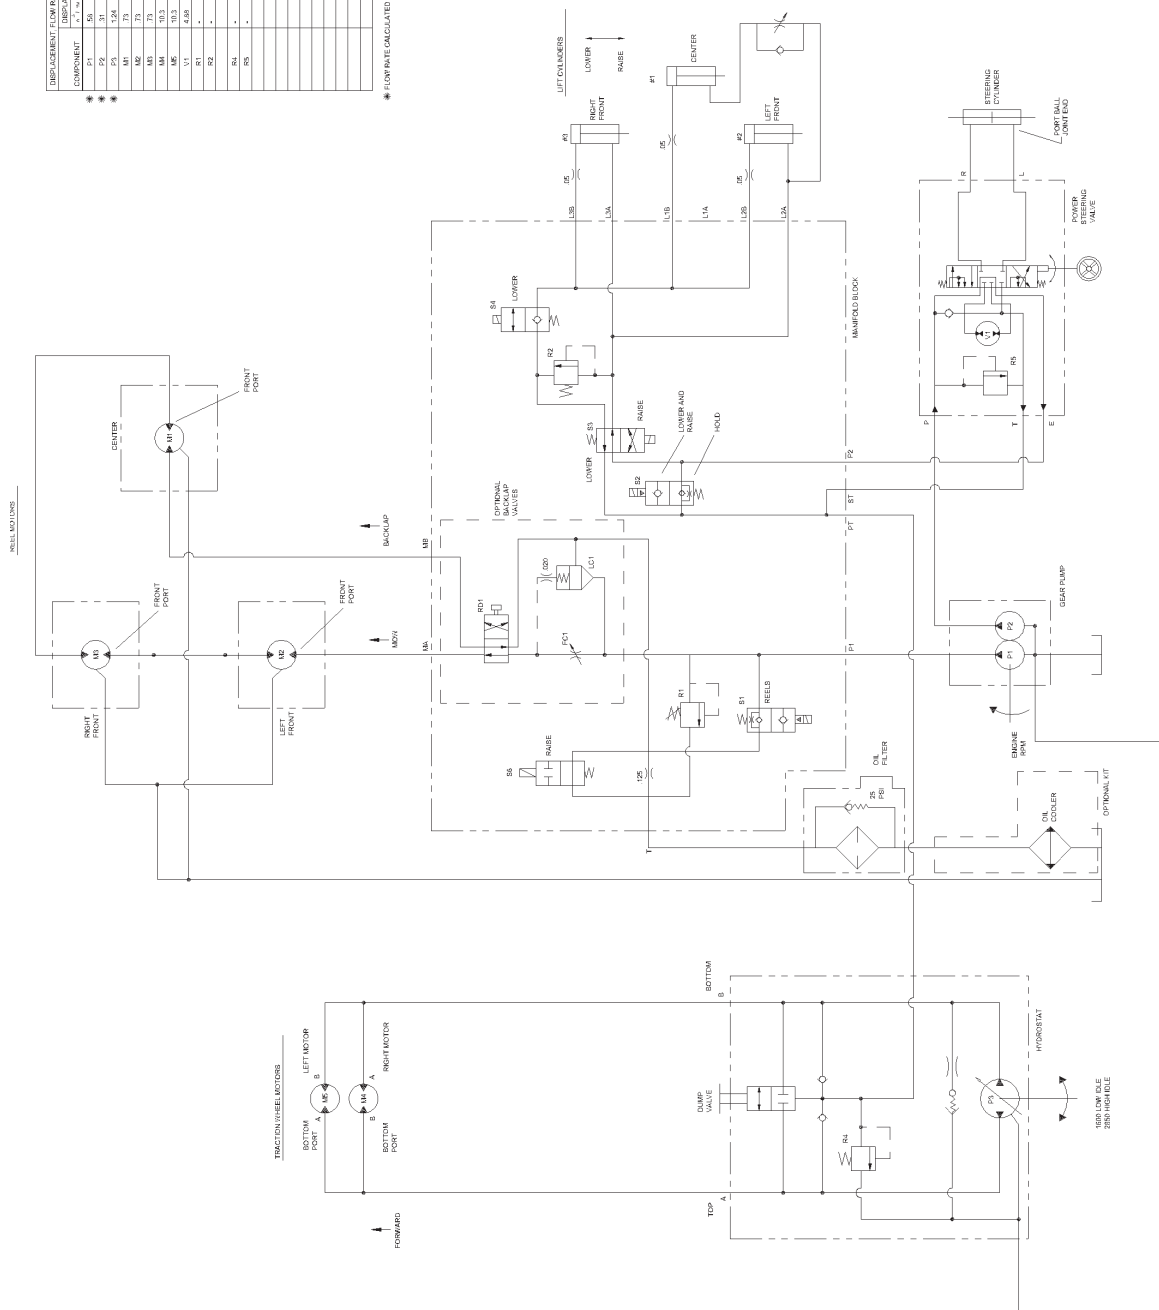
DISPLACEMENT FLOW R

| COMPONENT | DISPL |
|---|---|
| P1 | .56 |
| P2 | .31 |
| P3 | 1.24 |
| M1 | .73 |
| M2 | .73 |
| M3 | .73 |
| M4 | 10.3 |
| M5 | 10.3 |
| V1 | 4.88 |
| R1 | - |
| R2 | - |
| R4 | - |
| R5 | - |

✱ FLOW RATE CALCULATED

LIFT CYLINDERS

LOWER

RAISE

#1

CENTER

#3

RIGHT FRONT

.05

#2

LEFT FRONT

.05

.05

STEERING CYLINDER

PORT BALL JOINT END

R

L

POWER STEERING VALVE

L3B

L3A

L1B

L1A

L2B

L2A

S4

LOWER

MANIFOLD BLOCK

R2

V1

R5

P

T

E

REEL MOTORS

CENTER

M1

FRONT PORT

RAISE

S3

LOWER AND RAISE

HOLD

LOWER

F2

S2

ST

OPTIONAL BACKLAP VALVES

BACKLAP

MB

PT

.020

LC1

RD1

FRONT PORT

FRONT PORT

M3

M2

MOW

MA

FC1

P1

P2

P1

GEAR PUMP

RIGHT FRONT

LEFT FRONT

R1

S1

REELS

ENGINE RPM

S5

RAISE

.125

OIL FILTER

25 PSI

OIL COOLER

OPTIONAL KIT

T

TRACTION WHEEL MOTORS

LEFT MOTOR

RIGHT MOTOR

BOTTOM

B

B

A

M5

M4

A

B

BOTTOM PORT

BOTTOM PORT

DUMP VALVE

R4

P3

HYDROSTAT

1600 LOW IDLE 2850 HIGH IDLE

TOP

A

FORWARD